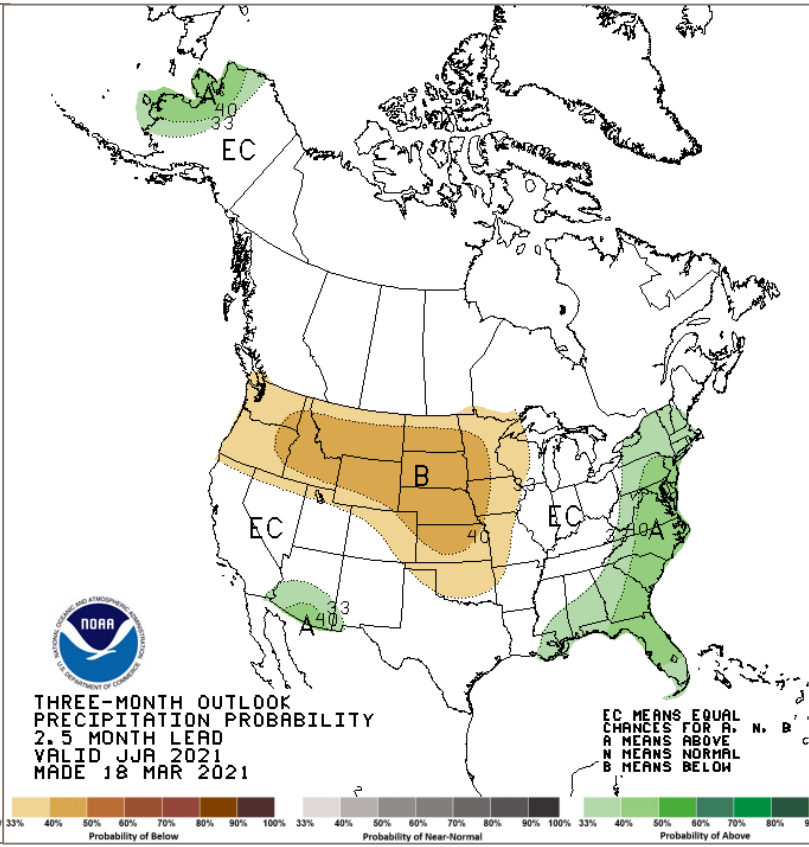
A
40
33
EC
B
33
40
EC
EC
33
40
A
33
A
40

NOAA
NATIONAL OCEANIC AND ATMOSPHERIC ADMINISTRATION
U.S. DEPARTMENT OF COMMERCE

THREE-MONTH OUTLOOK
PRECIPITATION PROBABILITY
2.5 MONTH LEAD
VALID JJA 2021
MADE 18 MAR 2021

EC MEANS EQUAL
CHANCES FOR A, N, B
A MEANS ABOVE
N MEANS NORMAL
B MEANS BELOW

33% 40% 50% 60% 70% 80% 90% 100%
Probability of Below
33% 40% 50% 60% 70% 80% 90% 100%
Probability of Near-Normal
33% 40% 50% 60% 70% 80% 9
Probability of Above